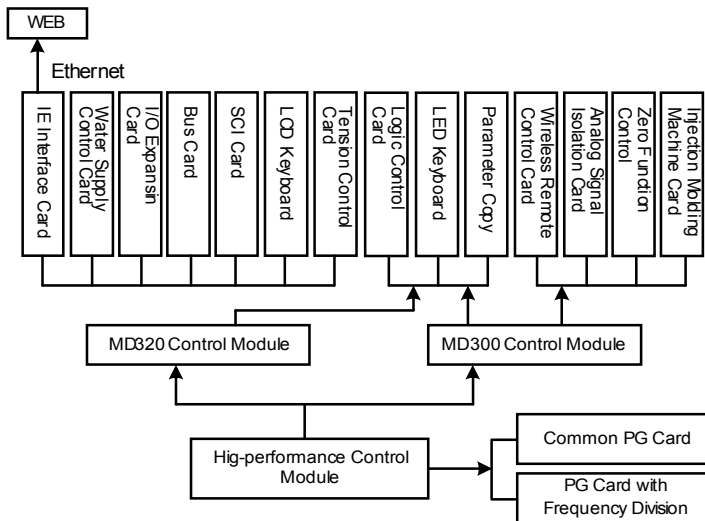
WEB

Ethernet

IE Interface Card

Water Supply Control Card

I/O Expansin Card

Bus Card

SCI Card

LCD Keyboard

Tension Control Card

Logic Control Card

LED Keyboard

Parameter Copy

Wireless Remote Control Card

Analog Signal Isolation Card

Zero Function Control

Injection Molding Machine Card

MD320 Control Module

MD300 Control Module

Hig-performance Control Module

Common PG Card

PG Card with Frequency Division